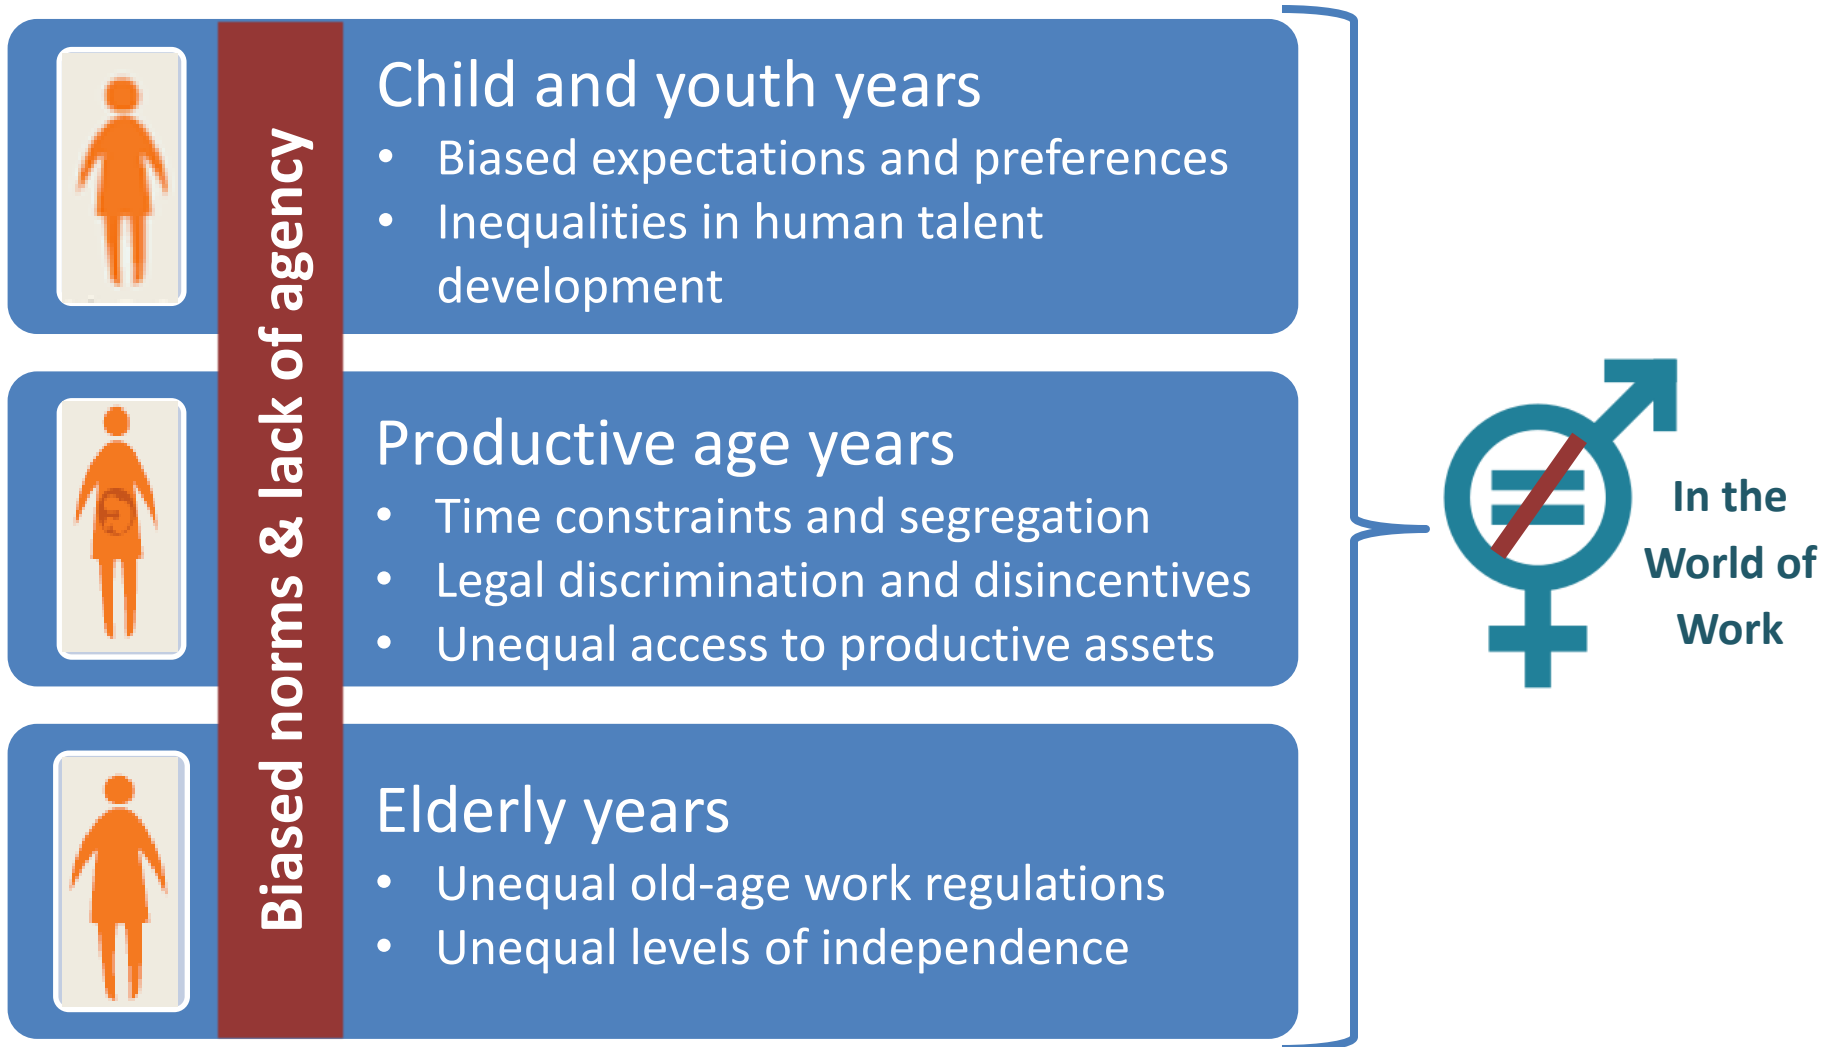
Biased norms & lack of agency

Child and youth years
• Biased expectations and preferences
• Inequalities in human talent development

Productive age years
• Time constraints and segregation
• Legal discrimination and disincentives
• Unequal access to productive assets

Elderly years
• Unequal old-age work regulations
• Unequal levels of independence

In the World of Work